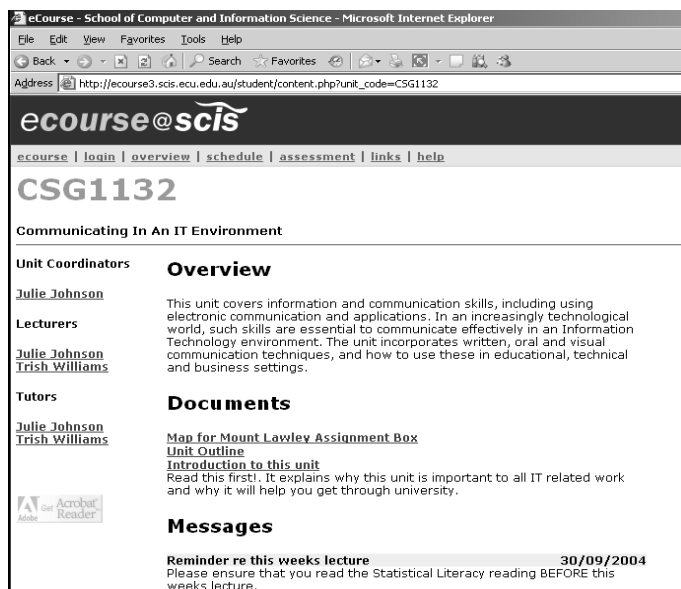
eCourse - School of Computer and Information Science - Microsoft Internet Explorer

File Edit View Favorites Tools Help

Back Search Favorites

Address http://ecourse3.scis.ecu.edu.au/student/content.php?unit_code=CSG1132

ecourse@scis

ecourse | login | overview | schedule | assessment | links | help

CSG1132

Communicating In An IT Environment

Unit Coordinators

Julie Johnson

Lecturers

Julie Johnson
Trish Williams

Tutors

Julie Johnson
Trish Williams

Get Acrobat Reader

Adobe

Overview

This unit covers information and communication skills, including using electronic communication and applications. In an increasingly technological world, such skills are essential to communicate effectively in an Information Technology environment. The unit incorporates written, oral and visual communication techniques, and how to use these in educational, technical and business settings.

Documents

Map for Mount Lawley Assignment Box
Unit Outline
Introduction to this unit
Read this first!. It explains why this unit is important to all IT related work and why it will help you get through university.

Messages

Reminder re this weeks lecture 30/09/2004
Please ensure that you read the Statistical Literacy reading BEFORE this weeks lecture.